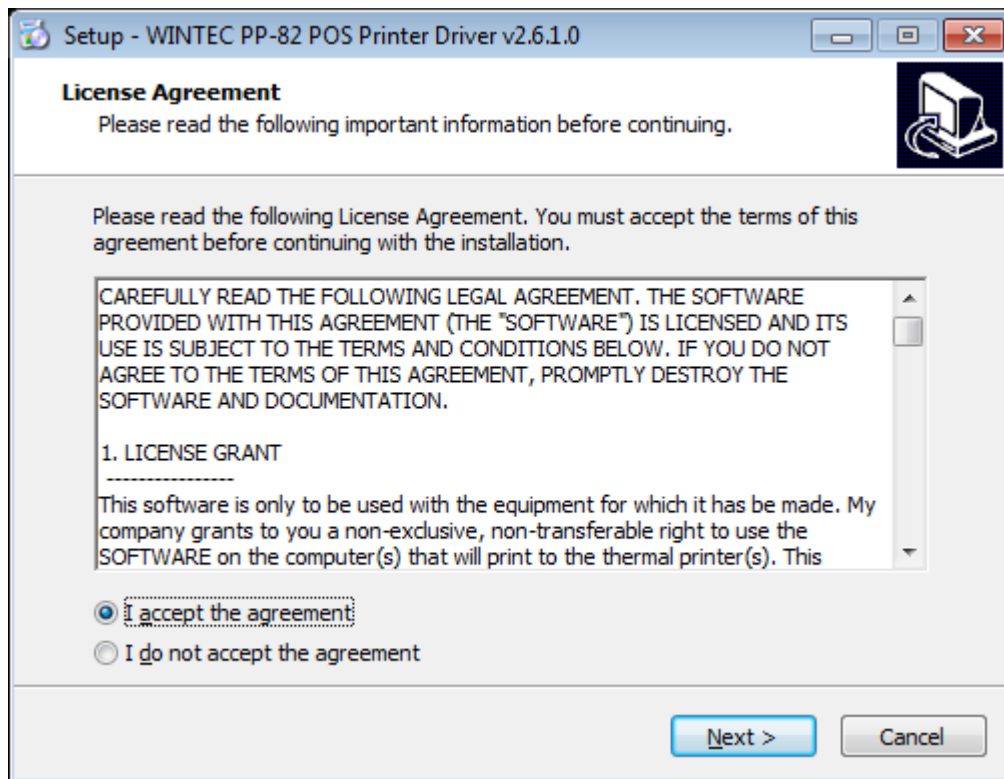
Setup - WINTEC PP-82 POS Printer Driver v2.6.1.0

License Agreement
Please read the following important information before continuing.

Please read the following License Agreement. You must accept the terms of this agreement before continuing with the installation.

CAREFULLY READ THE FOLLOWING LEGAL AGREEMENT. THE SOFTWARE PROVIDED WITH THIS AGREEMENT (THE "SOFTWARE") IS LICENSED AND ITS USE IS SUBJECT TO THE TERMS AND CONDITIONS BELOW. IF YOU DO NOT AGREE TO THE TERMS OF THIS AGREEMENT, PROMPTLY DESTROY THE SOFTWARE AND DOCUMENTATION.

1. LICENSE GRANT
----------------
This software is only to be used with the equipment for which it has be made. My company grants to you a non-exclusive, non-transferable right to use the SOFTWARE on the computer(s) that will print to the thermal printer(s). This

I accept the agreement
I do not accept the agreement

Next >
Cancel